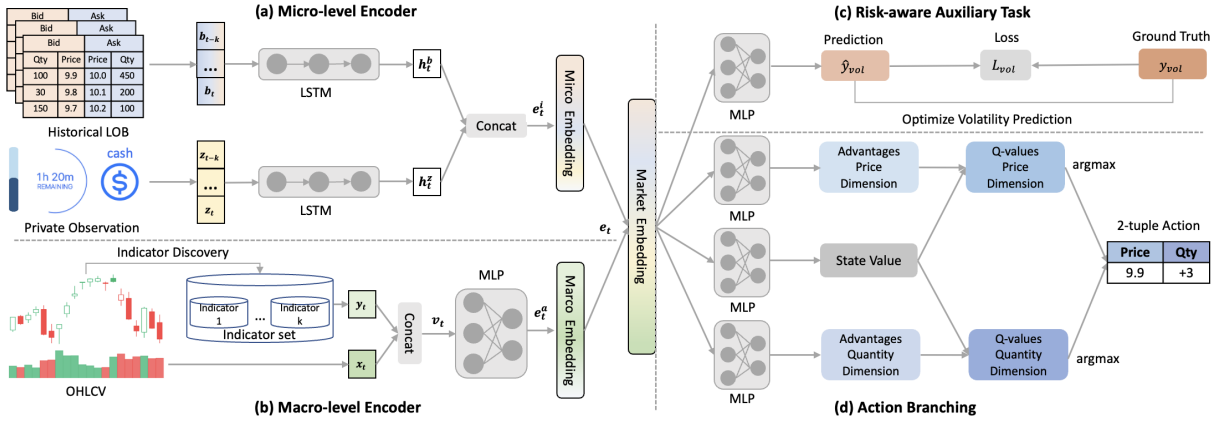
(a) Micro-level Encoder

Bid | Ask

Bid | Ask

| Bid | | Ask | |
|---|---|---|---|
| Qty | Price | Price | Qty |
| 100 | 9.9 | 10.0 | 450 |
| 30 | 9.8 | 10.1 | 200 |
| 150 | 9.7 | 10.2 | 100 |

Historical LOB

$b_{t-k}$
...
$b_t$

LSTM

$h_t^b$

1h 20m
REMAINING

cash

Private Observation

$z_{t-k}$
...
$z_t$

LSTM

$h_t^z$

Concat

$e_t^i$

Mirco Embedding

$e_t$

Market Embedding

Indicator Discovery

Indicator 1 ... Indicator k

Indicator set

$y_t$

$x_t$

Concat

$v_t$

MLP

$e_t^a$

Marco Embedding

OHLCV

(b) Macro-level Encoder

(c) Risk-aware Auxiliary Task

MLP

Prediction
$\hat{y}_{vol}$

Loss
$L_{vol}$

Ground Truth
$y_{vol}$

Optimize Volatility Prediction

MLP

Advantages Price Dimension

Q-values Price Dimension

argmax

MLP

State Value

2-tuple Action

| Price | Qty |
|---|---|
| 9.9 | +3 |

MLP

Advantages Quantity Dimension

Q-values Quantity Dimension

argmax

(d) Action Branching